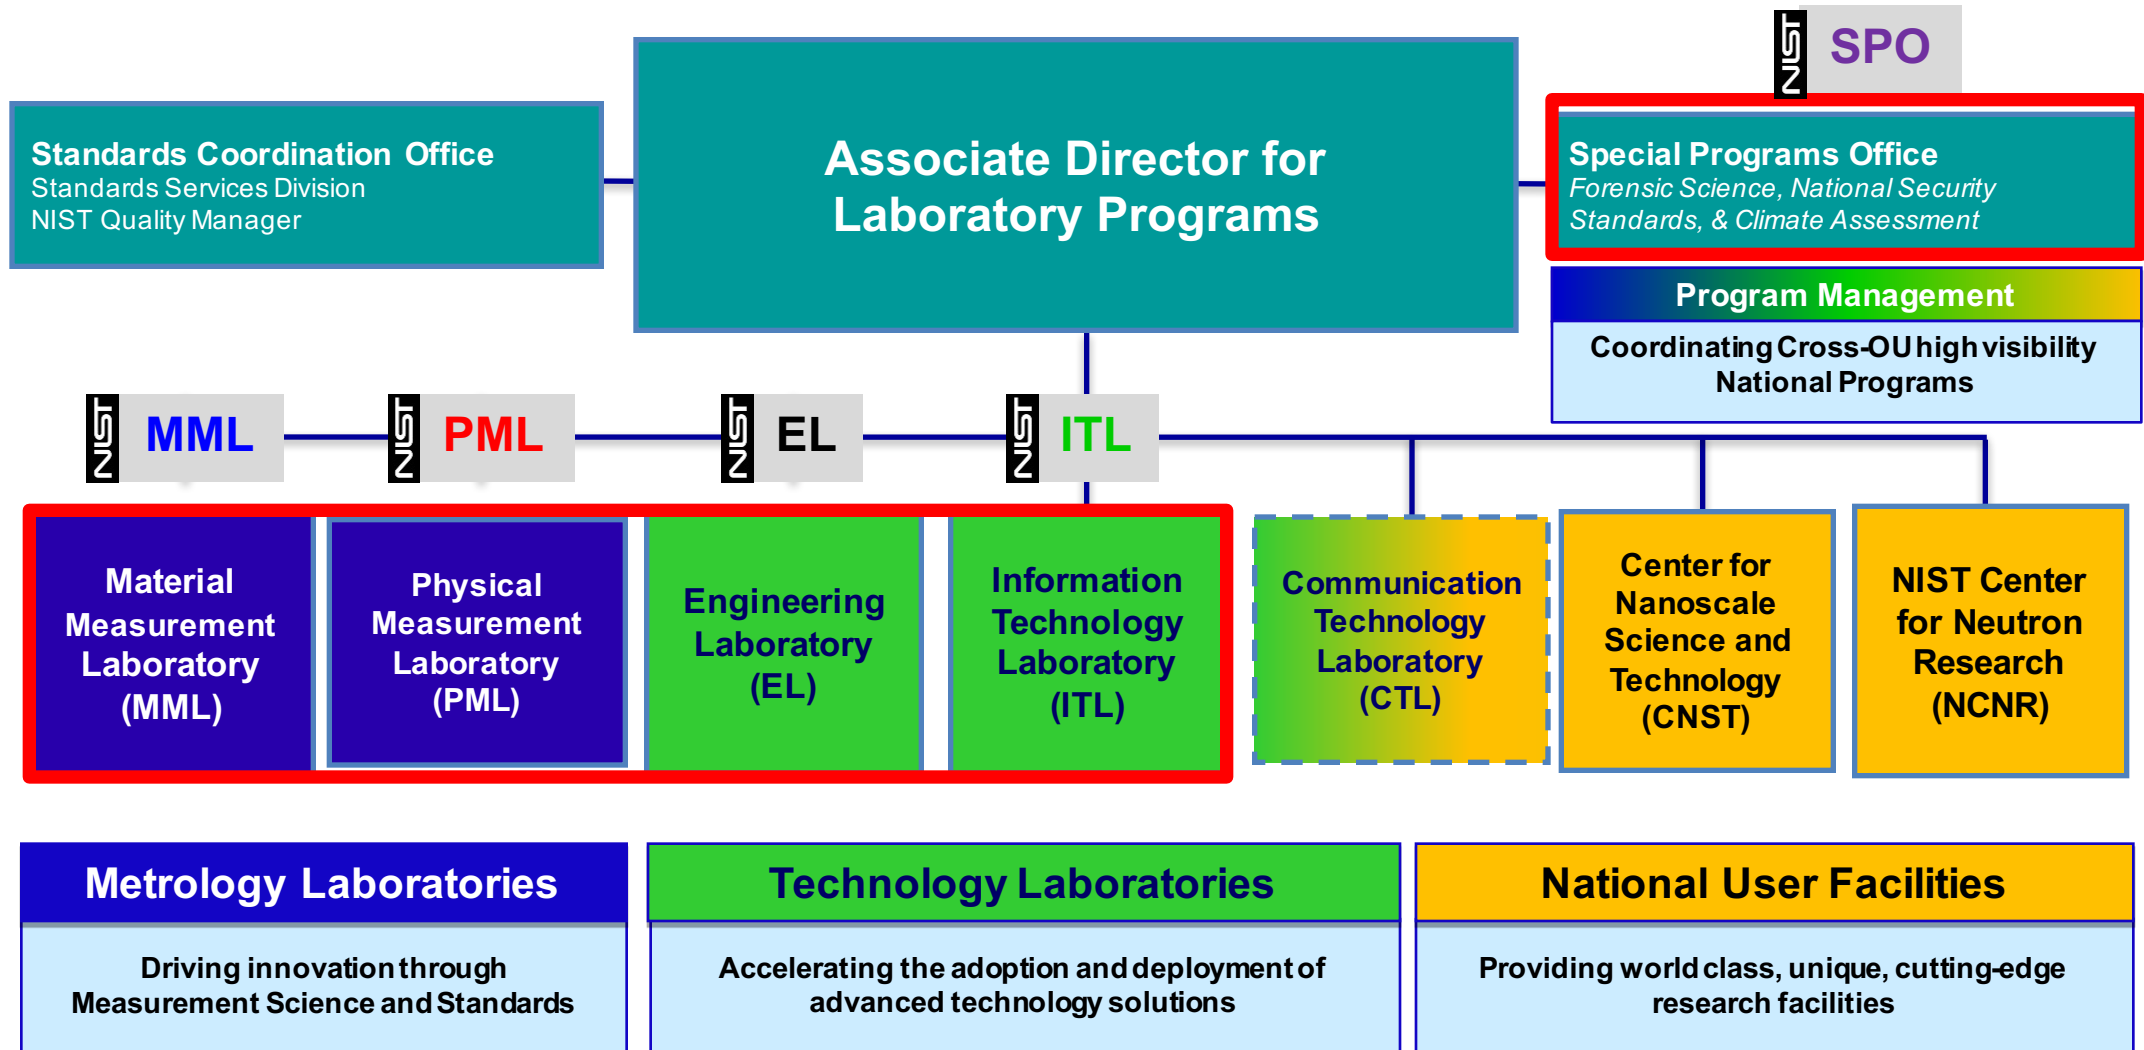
NIST SPO

Standards Coordination Office
Standards Services Division
NIST Quality Manager

Associate Director for Laboratory Programs

Special Programs Office
Forensic Science, National Security Standards, & Climate Assessment

Program Management
Coordinating Cross-OU high visibility National Programs

NIST MML

NIST PML

NIST EL

NIST ITL

Material Measurement Laboratory (MML)

Physical Measurement Laboratory (PML)

Engineering Laboratory (EL)

Information Technology Laboratory (ITL)

Communication Technology Laboratory (CTL)

Center for Nanoscale Science and Technology (CNST)

NIST Center for Neutron Research (NCNR)

Metrology Laboratories
Driving innovation through Measurement Science and Standards

Technology Laboratories
Accelerating the adoption and deployment of advanced technology solutions

National User Facilities
Providing world class, unique, cutting-edge research facilities